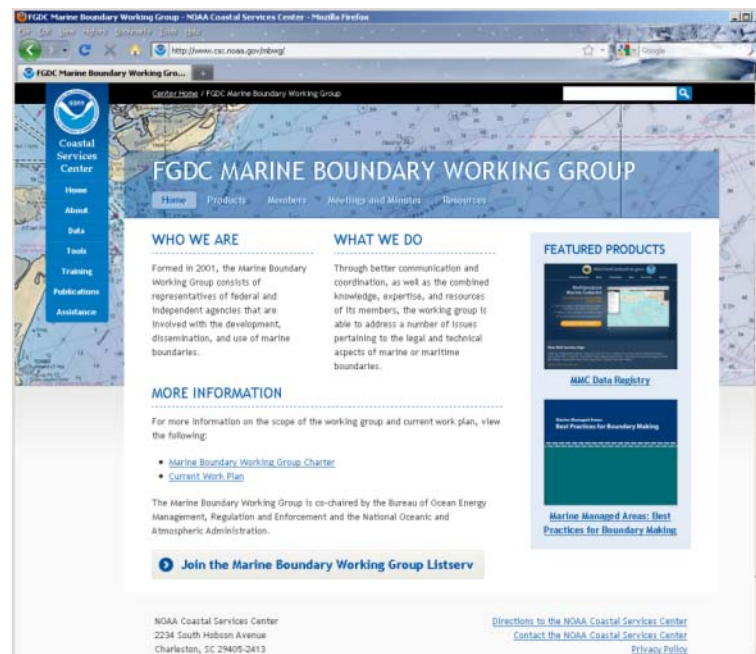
FGDC Marine Boundary Working Group - NOAA Coastal Services Center - Mozilla Firefox

File Edit View History Bookmarks Tools Help

http://www.csc.noaa.gov/mbwg/

Google

FGDC Marine Boundary Working Gro...

Center Home / FGDC Marine Boundary Working Group

NOAA

Coastal Services Center

Home
About
Data
Tools
Training
Publications
Assistance

FGDC MARINE BOUNDARY WORKING GROUP

Home   Products   Members   Meetings and Minutes   Resources

WHO WE ARE

Formed in 2001, the Marine Boundary Working Group consists of representatives of federal and independent agencies that are involved with the development, dissemination, and use of marine boundaries.

WHAT WE DO

Through better communication and coordination, as well as the combined knowledge, expertise, and resources of its members, the working group is able to address a number of issues pertaining to the legal and technical aspects of marine or maritime boundaries.

FEATURED PRODUCTS

MMC Data Registry

Marine Managed Areas:
Best Practices for Boundary Making

Marine Managed Areas: Best Practices for Boundary Making

MORE INFORMATION

For more information on the scope of the working group and current work plan, view the following:

• Marine Boundary Working Group Charter
• Current Work Plan

The Marine Boundary Working Group is co-chaired by the Bureau of Ocean Energy Management, Regulation and Enforcement and the National Oceanic and Atmospheric Administration.

Join the Marine Boundary Working Group Listserv

NOAA Coastal Services Center
2234 South Hobson Avenue
Charleston, SC 29405-2413

Directions to the NOAA Coastal Services Center
Contact the NOAA Coastal Services Center
Privacy Policy